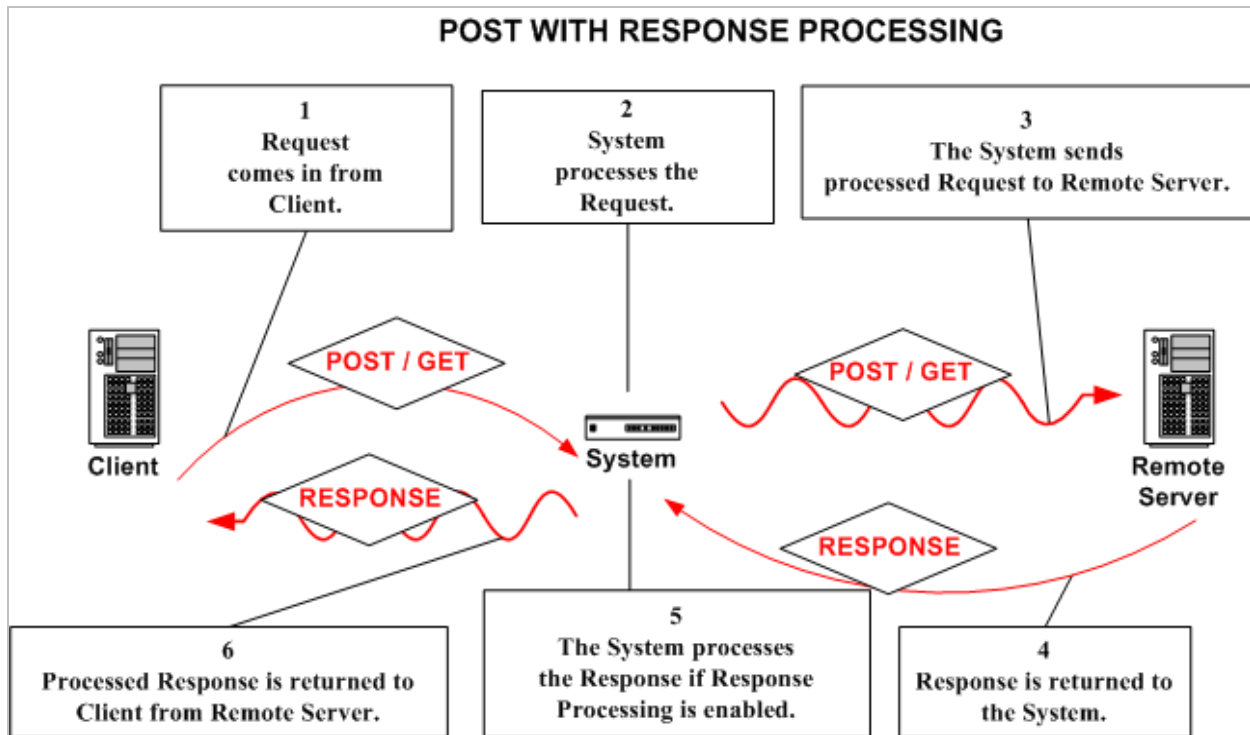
POST WITH RESPONSE PROCESSING

1
Request comes in from Client.

2
System processes the Request.

3
The System sends processed Request to Remote Server.

POST / GET

POST / GET

Client

System

Remote Server

RESPONSE

RESPONSE

6
Processed Response is returned to Client from Remote Server.

5
The System processes the Response if Response Processing is enabled.

4
Response is returned to the System.